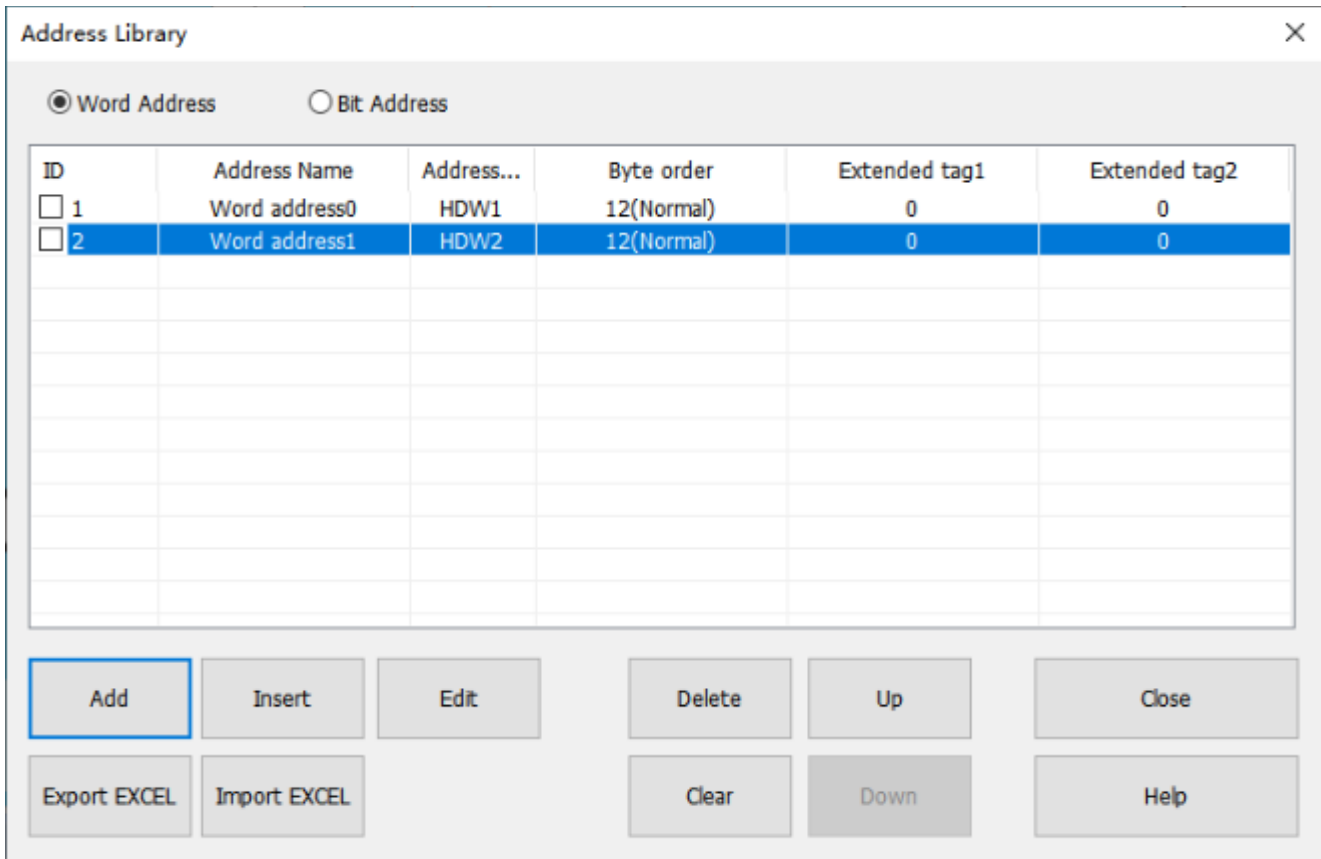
Address Library

×

Word Address Bit Address

| ID | Address Name | Address... | Byte order | Extended tag1 | Extended tag2 |
|---|---|---|---|---|---|
| 1 | Word address0 | HDW1 | 12(Normal) | 0 | 0 |
| 2 | Word address1 | HDW2 | 12(Normal) | 0 | 0 |

Add Insert Edit Delete Up Close

Export EXCEL Import EXCEL Clear Down Help